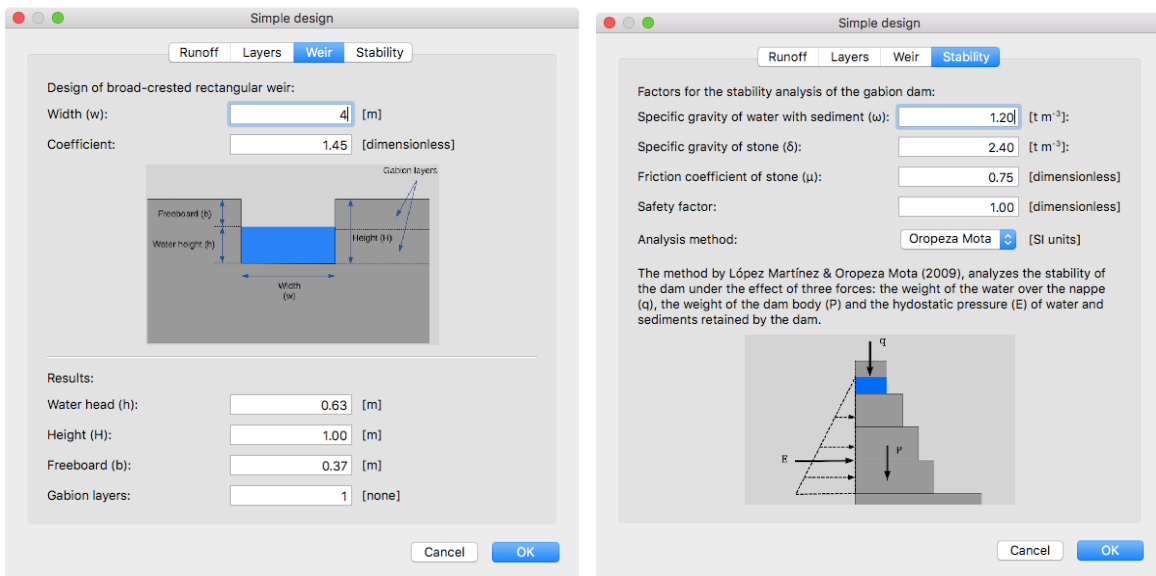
Simple design

Runoff | Layers | Weir | Stability

Design of broad-crested rectangular weir:

Width (w): 4 [m]

Coefficient: 1.45 [dimensionless]

Gabion layers

Freeboard (b)

Water height (h)

Height (H)

Width (w)

Results:

Water head (h): 0.63 [m]

Height (H): 1.00 [m]

Freeboard (b): 0.37 [m]

Gabion layers: 1 [none]

Cancel OK

Simple design

Runoff | Layers | Weir | Stability

Factors for the stability analysis of the gabion dam:

Specific gravity of water with sediment (ω): 1.20 [t m$^{-3}$]:

Specific gravity of stone (δ): 2.40 [t m$^{-3}$]:

Friction coefficient of stone (μ): 0.75 [dimensionless]

Safety factor: 1.00 [dimensionless]

Analysis method: Oropeza Mota [SI units]

The method by López Martínez & Oropeza Mota (2009), analyzes the stability of the dam under the effect of three forces: the weight of the water over the nappe (q), the weight of the dam body (P) and the hydostatic pressure (E) of water and sediments retained by the dam.

q

E

P

Cancel OK